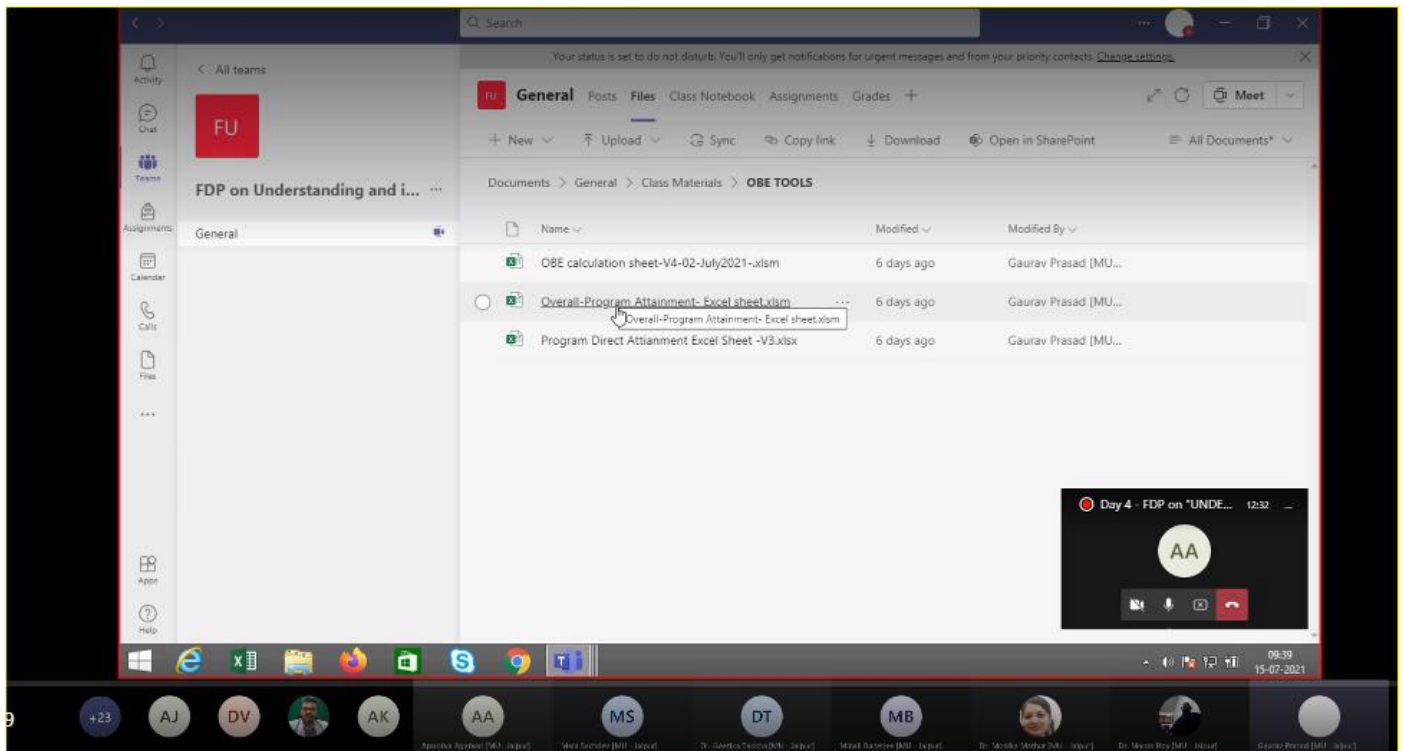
Search

Your status is set to do not disturb. You'll only get notifications for urgent messages and from your priority contacts. Change settings

Activity
Chat
Teams
Assignments
Calendar
Calls
Files
...
Apps
Help

< All teams

FU

FDP on Understanding and i... ···

General

FU General Posts Files Class Notebook Assignments Grades +

Meet

+ New ⌄ Upload ⌄ Sync Copy link Download Open in SharePoint All Documents* ⌄

Documents > General > Class Materials > OBE TOOLS

| Name | Modified | Modified By |
|---|---|---|
| OBE calculation sheet-V4-02-July2021-.xlsm | 6 days ago | Gaurav Prasad [MU... |
| Overall-Program Attainment- Excel sheet.xlsm ··· | 6 days ago | Gaurav Prasad [MU... |
| Program Direct Attianment Excel Sheet -V3.xlsx | 6 days ago | Gaurav Prasad [MU... |

Overall-Program Attainment- Excel sheet.xlsm

Day 4 - FDP on "UNDE... 12:32

AA

09:39
15-07-2021

9 +23 AJ DV AK AA MS DT MB

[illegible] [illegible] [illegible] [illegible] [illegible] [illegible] Gaurav Prasad [MU - Jaipur]